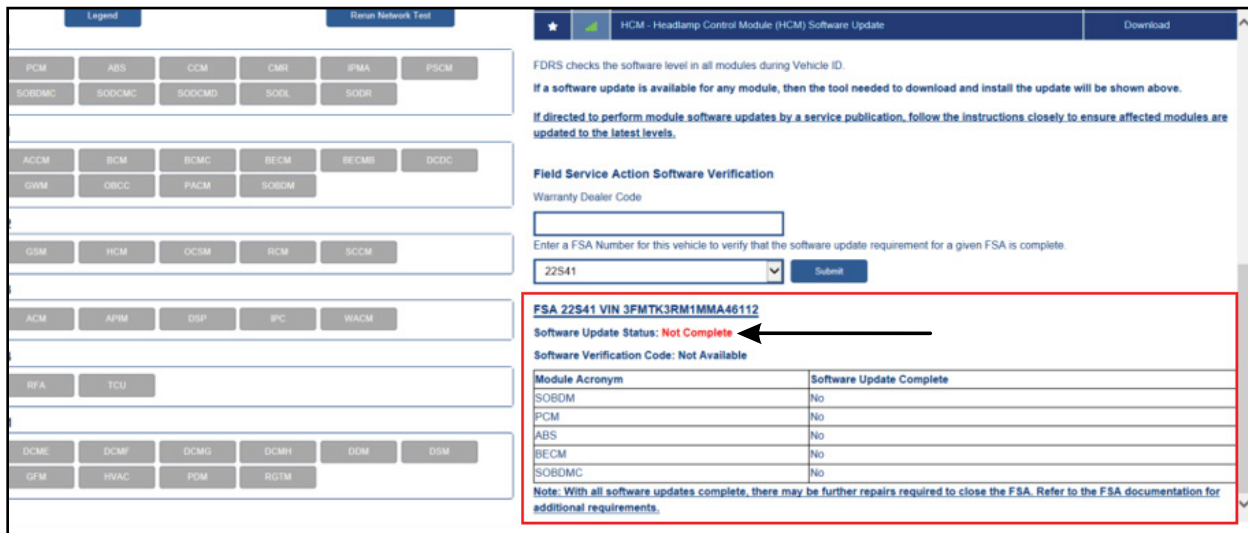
Legend

Rerun Network Test

PCM ABS CCM CMR IPMA PSCM
SOBDMC SODCMC SODCMD SODL SODR

ACCM BCM BCMC BECM BECMB DCDC
GWM OBCC PACM SOBDM

GSM HCM OCSM RCM SCCM

ACM APIM DSP IPC WACM

RFA TCU

DCME DCMF DCMG DCMH DDM DSM
GFM HVAC PDM RGTM

HCM - Headlamp Control Module (HCM) Software Update

Download

FDRS checks the software level in all modules during Vehicle ID.

If a software update is available for any module, then the tool needed to download and install the update will be shown above.

If directed to perform module software updates by a service publication, follow the instructions closely to ensure affected modules are updated to the latest levels.

Field Service Action Software Verification

Warranty Dealer Code

Enter a FSA Number for this vehicle to verify that the software update requirement for a given FSA is complete.

22S41

Submit

FSA 22S41 VIN 3FMTK3RM1MMA46112

Software Update Status: Not Complete

Software Verification Code: Not Available

| Module Acronym | Software Update Complete |
|---|---|
| SOBDM | No |
| PCM | No |
| ABS | No |
| BECM | No |
| SOBDMC | No |

Note: With all software updates complete, there may be further repairs required to close the FSA. Refer to the FSA documentation for additional requirements.